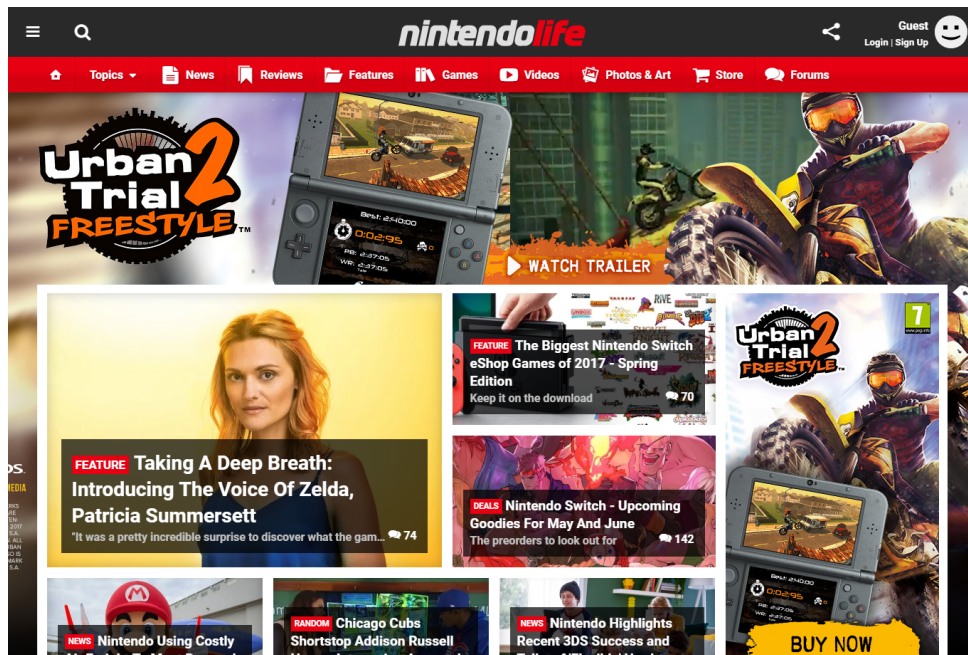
nintendolife

Guest
Login | Sign Up

Topics News Reviews Features Games Videos Photos & Art Store Forums

Urban Trial 2 FREESTYLE™

Best: 2:40.00
0:02:95
PB: 2:37.05
WR: 2:37.05

WATCH TRAILER

FEATURE Taking A Deep Breath: Introducing The Voice Of Zelda, Patricia Summersett
"It was a pretty incredible surprise to discover what the gam... 74

FEATURE The Biggest Nintendo Switch eShop Games of 2017 - Spring Edition
Keep it on the download 70

DEALS Nintendo Switch - Upcoming Goodies For May And June
The preorders to look out for 142

Urban Trial 2 FREESTYLE

7
www.pegi.info

BUY NOW

NEWS Nintendo Using Costly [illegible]

RANDOM Chicago Cubs Shortstop Addison Russell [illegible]

NEWS Nintendo Highlights Recent 3DS Success and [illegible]